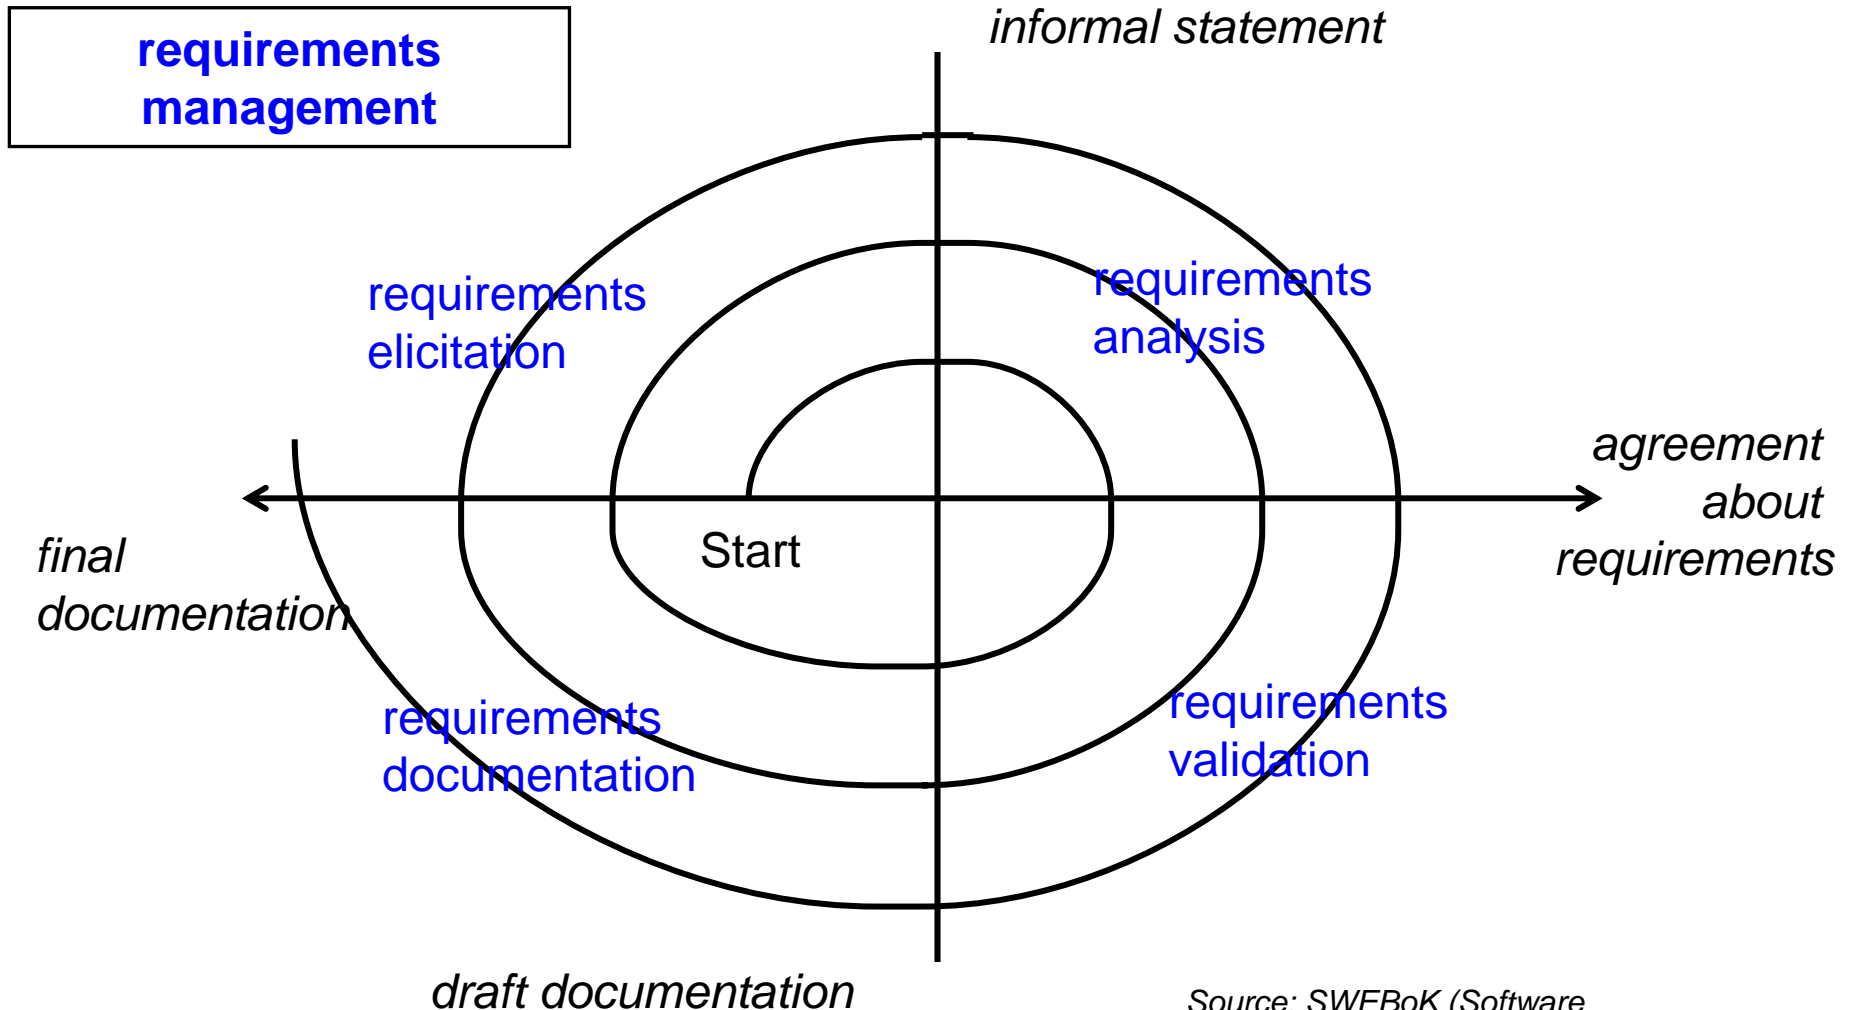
requirements management

informal statement

requirements elicitation

requirements analysis

agreement about requirements

final documentation

Start

requirements documentation

requirements validation

draft documentation

Source: SWEBoK (Software